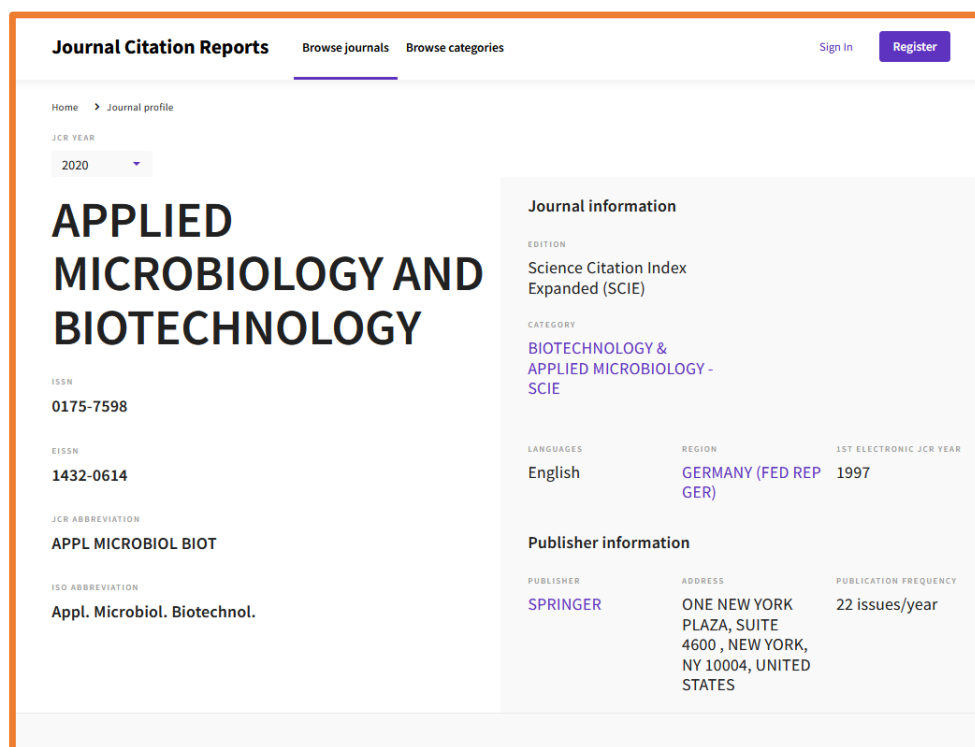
Journal Citation Reports Browse journals Browse categories Sign In Register

Home > Journal profile

JCR YEAR
2020

APPLIED MICROBIOLOGY AND BIOTECHNOLOGY

ISSN
0175-7598

EISSN
1432-0614

JCR ABBREVIATION
APPL MICROBIOL BIOT

ISO ABBREVIATION
Appl. Microbiol. Biotechnol.

Journal information

EDITION
Science Citation Index Expanded (SCIE)

CATEGORY
BIOTECHNOLOGY & APPLIED MICROBIOLOGY - SCIE

LANGUAGES
English

REGION
GERMANY (FED REP GER)

1ST ELECTRONIC JCR YEAR
1997

Publisher information

PUBLISHER
SPRINGER

ADDRESS
ONE NEW YORK PLAZA, SUITE 4600 , NEW YORK, NY 10004, UNITED STATES

PUBLICATION FREQUENCY
22 issues/year